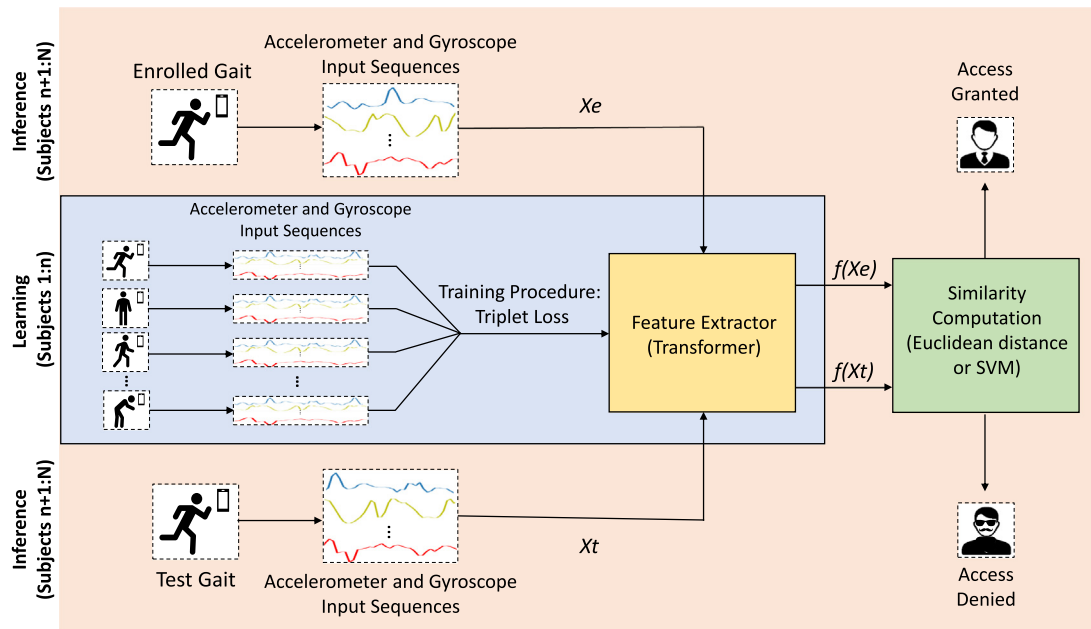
Inference (Subjects n+1:N)

Enrolled Gait

Accelerometer and Gyroscope Input Sequences

Xe

Access Granted

Learning (Subjects 1:n)

Accelerometer and Gyroscope Input Sequences

Training Procedure: Triplet Loss

Feature Extractor (Transformer)

f(Xe)

f(Xt)

Similarity Computation (Euclidean distance or SVM)

Inference (Subjects n+1:N)

Test Gait

Accelerometer and Gyroscope Input Sequences

Xt

Access Denied